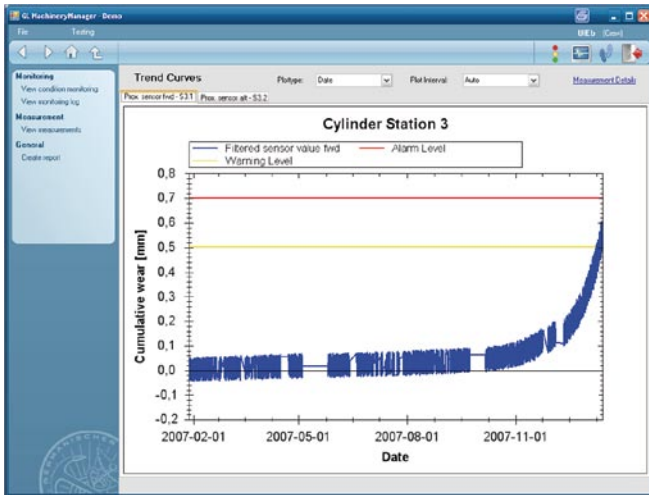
GL MachineryManager - Demo

File Testing

UIEb [Core]

Monitoring
View condition monitoring
View monitoring log
Measurement
View measurements
General
Create report

Trend Curves

Plottype: Date

Plot Interval: Auto

Measurement Details

Prox. sensor fwd - S3.1

Prox. sensor aft - S3.2

Cylinder Station 3

Filtered sensor value fwd

Alarm Level

Warning Level

Cumulative wear [mm]

0,8
0,7
0,6
0,5
0,4
0,3
0,2
0,1
0,0
-0,1
-0,2

2007-02-01
2007-05-01
2007-08-01
2007-11-01

Date